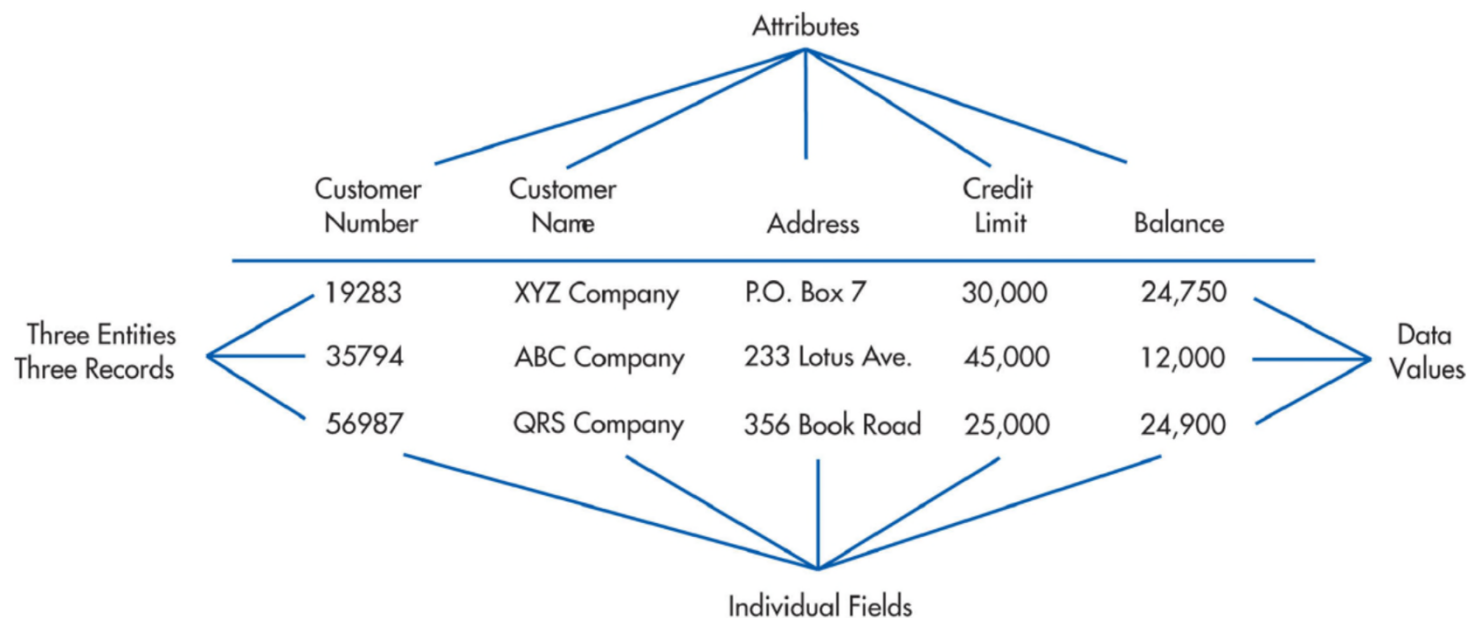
Attributes

| Customer Number | Customer Name | Address | Credit Limit | Balance |
|---|---|---|---|---|
| 19283 | XYZ Company | P.O. Box 7 | 30,000 | 24,750 |
| 35794 | ABC Company | 233 Lotus Ave. | 45,000 | 12,000 |
| 56987 | QRS Company | 356 Book Road | 25,000 | 24,900 |

Three Entities
Three Records

Data Values

Individual Fields